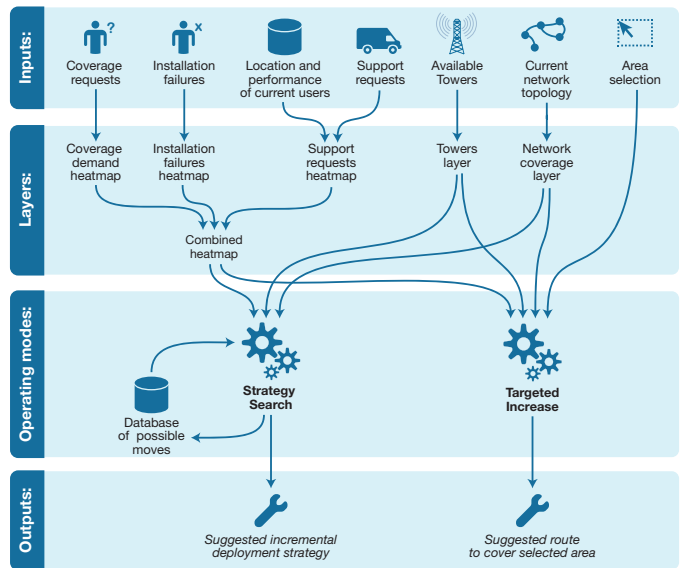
Inputs:

Coverage requests

Installation failures

Location and performance of current users

Support requests

Available Towers

Current network topology

Area selection

Layers:

Coverage demand heatmap

Installation failures heatmap

Support requests heatmap

Towers layer

Network coverage layer

Combined heatmap

Operating modes:

Strategy Search

Database of possible moves

Targeted Increase

Outputs:

Suggested incremental deployment strategy

Suggested route to cover selected area